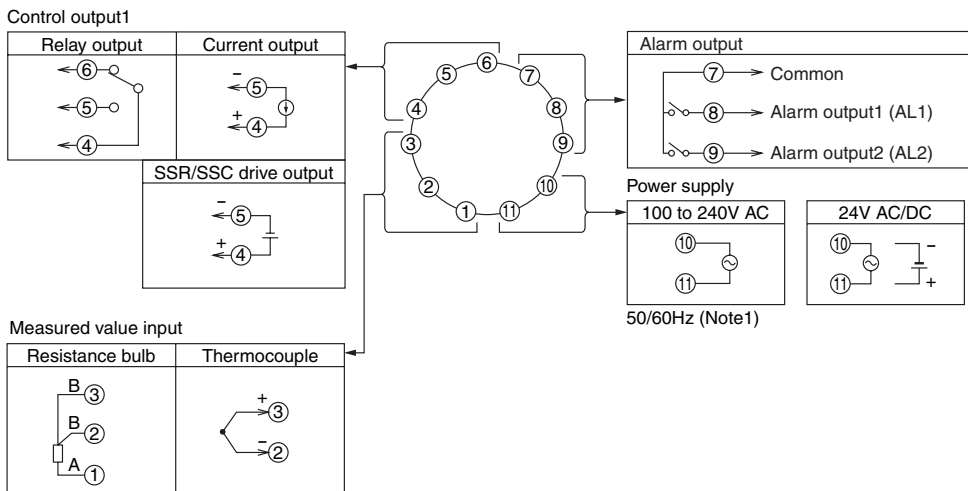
Control output1

| Relay output | Current output |
|---|---|
| ⑥ ⑤ ④ | – ⑤ + ④ |

SSR/SSC drive output

– ⑤
+ ④

⑥ ⑤ ⑦ ④ ⑧ ③ ⑨ ② ⑩ ① ⑪

Alarm output

⑦ Common
⑧ Alarm output1 (AL1)
⑨ Alarm output2 (AL2)

Power supply

| 100 to 240V AC | 24V AC/DC |
|---|---|
| ⑩ ⑪ | ⑩ ⑪ – + |

50/60Hz (Note1)

Measured value input

| Resistance bulb | Thermocouple |
|---|---|
| B ③ B ② A ① | + ③ – ② |